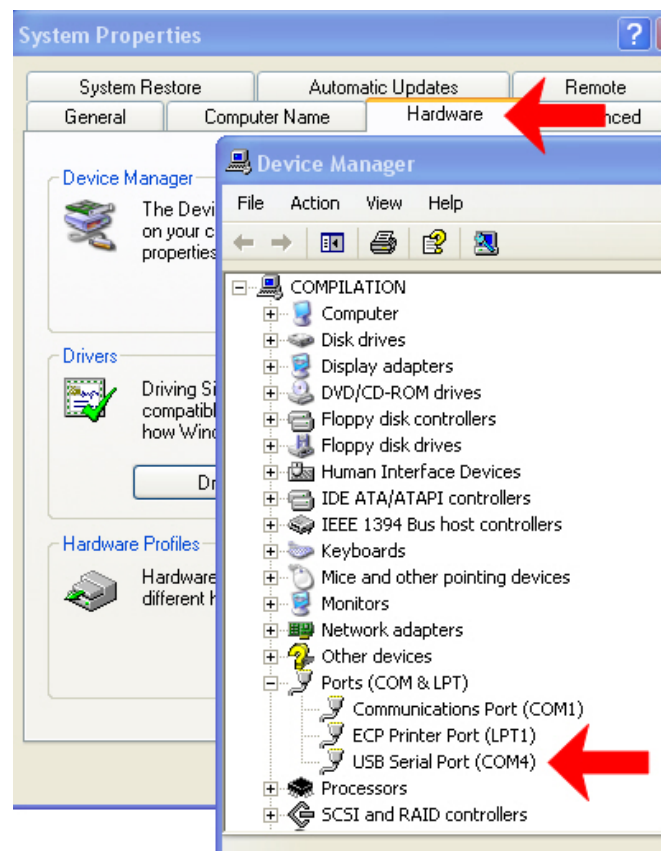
System Properties

System Restore
Automatic Updates
Remote
General
Computer Name
Hardware
nced

Device Manager
The Devi
on your c
properties

Drivers
Driving Si
compatibl
how Wind
Dr

Hardware Profiles
Hardware
different h

Device Manager
File Action View Help

COMPILATION
Computer
Disk drives
Display adapters
DVD/CD-ROM drives
Floppy disk controllers
Floppy disk drives
Human Interface Devices
IDE ATA/ATAPI controllers
IEEE 1394 Bus host controllers
Keyboards
Mice and other pointing devices
Monitors
Network adapters
Other devices
Ports (COM & LPT)
Communications Port (COM1)
ECP Printer Port (LPT1)
USB Serial Port (COM4)
Processors
SCSI and RAID controllers